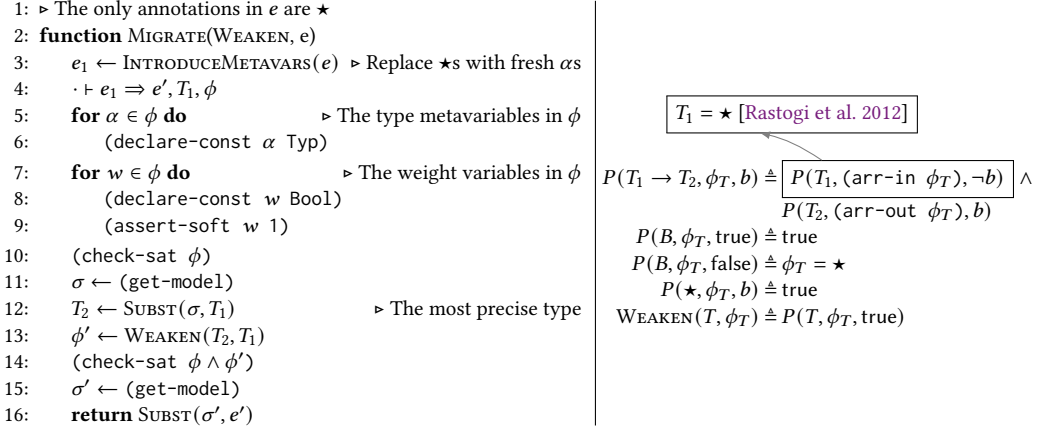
1: ▷ The only annotations in $e$ are ★
2: **function** MIGRATE(WEAKEN, e)
3: $e_1 \leftarrow$ INTRODUCEMETAVARS($e$) ▷ Replace ★s with fresh $\alpha$s
4: $\cdot \vdash e_1 \Rightarrow e', T_1, \phi$
5: **for** $\alpha \in \phi$ **do** ▷ The type metavariables in $\phi$
6: (declare-const $\alpha$ Typ)
7: **for** $w \in \phi$ **do** ▷ The weight variables in $\phi$
8: (declare-const $w$ Bool)
9: (assert-soft $w$ 1)
10: (check-sat $\phi$)
11: $\sigma \leftarrow$ (get-model)
12: $T_2 \leftarrow$ SUBST($\sigma, T_1$) ▷ The most precise type
13: $\phi' \leftarrow$ WEAKEN($T_2, T_1$)
14: (check-sat $\phi \wedge \phi'$)
15: $\sigma' \leftarrow$ (get-model)
16: **return** SUBST($\sigma', e'$)

$T_1 = \star$ [Rastogi et al. 2012]

$P(T_1 \rightarrow T_2, \phi_T, b) \triangleq P(T_1, (\texttt{arr-in } \phi_T), \neg b) \wedge P(T_2, (\texttt{arr-out } \phi_T), b)$
$P(B, \phi_T, \text{true}) \triangleq \text{true}$
$P(B, \phi_T, \text{false}) \triangleq \phi_T = \star$
$P(\star, \phi_T, b) \triangleq \text{true}$
WEAKEN$(T, \phi_T) \triangleq P(T, \phi_T, \text{true})$